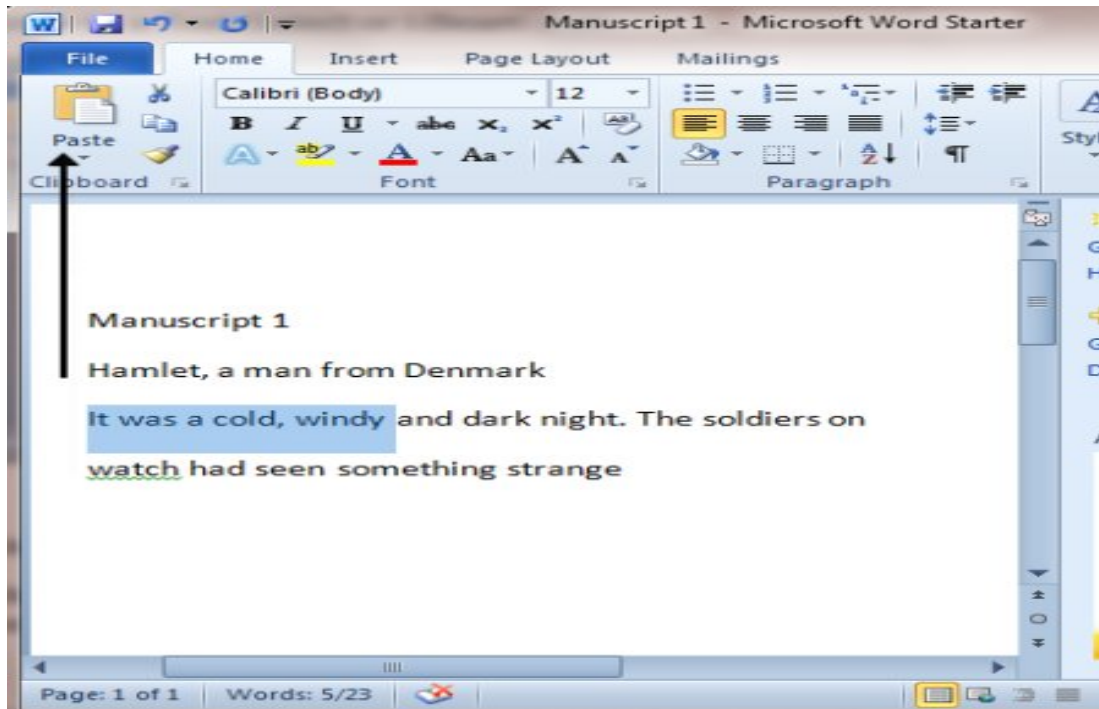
Manuscript 1 - Microsoft Word Starter

File Home Insert Page Layout Mailings

Calibri (Body) 12

B I U abe $x_2$ $x^2$

Aa A A

Paste

Clipboard Font Paragraph

Styl

Manuscript 1

Hamlet, a man from Denmark

It was a cold, windy and dark night. The soldiers on watch had seen something strange

Page: 1 of 1 Words: 5/23